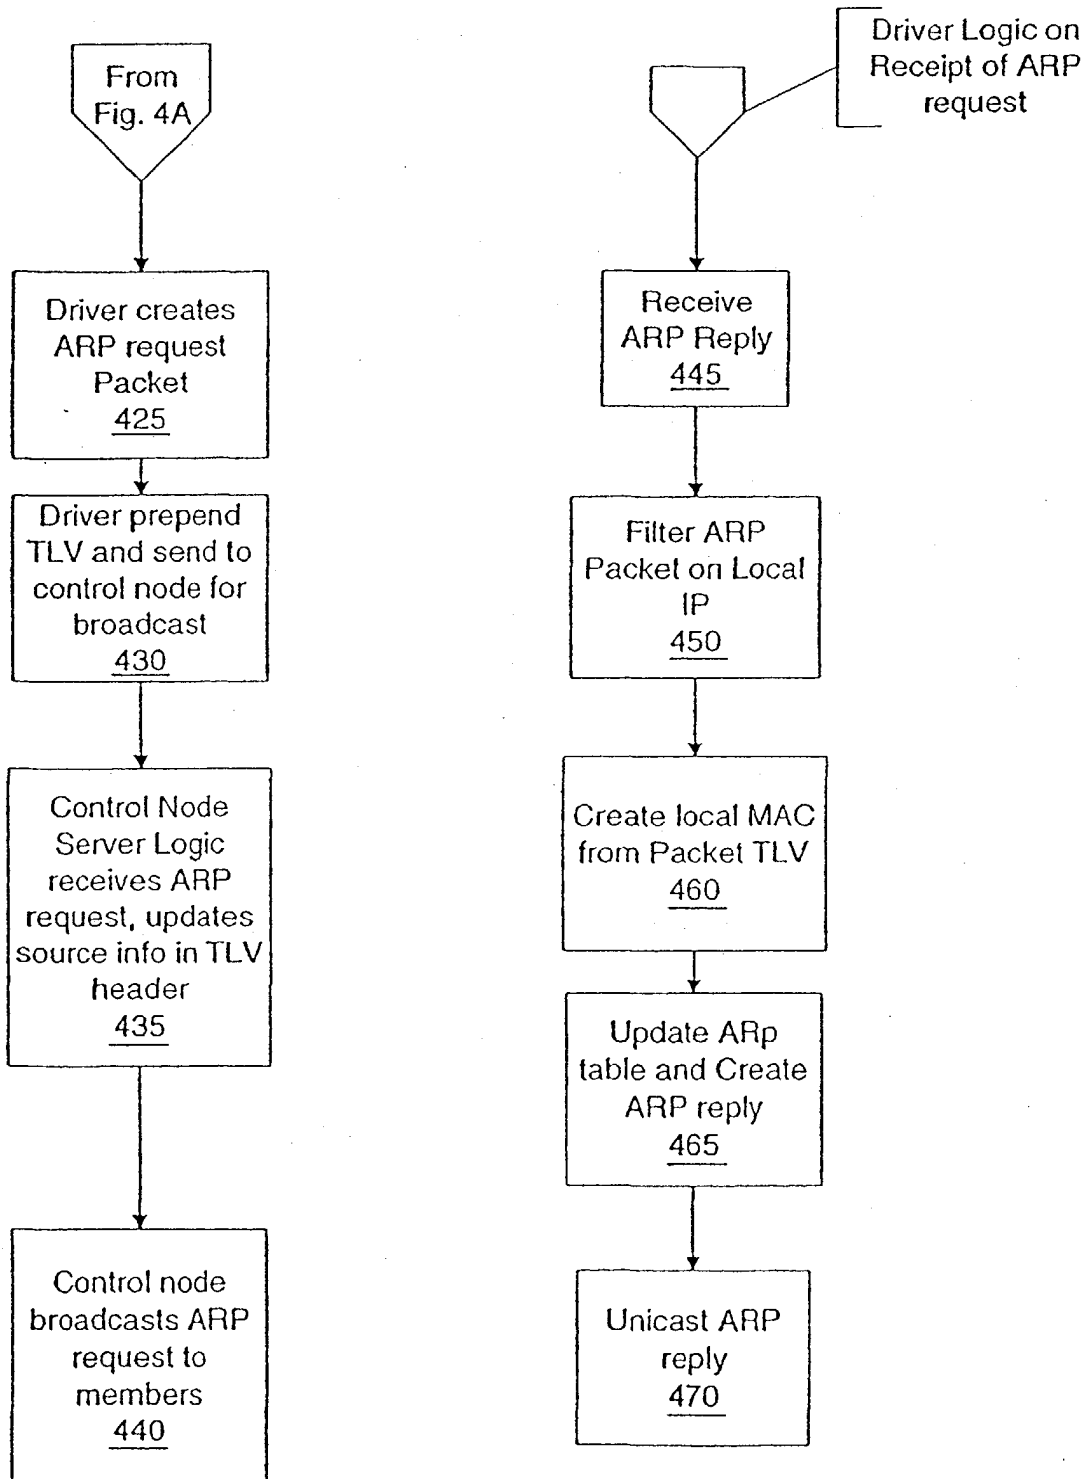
From Fig. 4A

Driver creates ARP request Packet
425

Driver prepend TLV and send to control node for broadcast
430

Control Node Server Logic receives ARP request, updates source info in TLV header
435

Control node broadcasts ARP request to members
440

Driver Logic on Receipt of ARP request

Receive ARP Reply
445

Filter ARP Packet on Local IP
450

Create local MAC from Packet TLV
460

Update ARp table and Create ARP reply
465

Unicast ARP reply
470